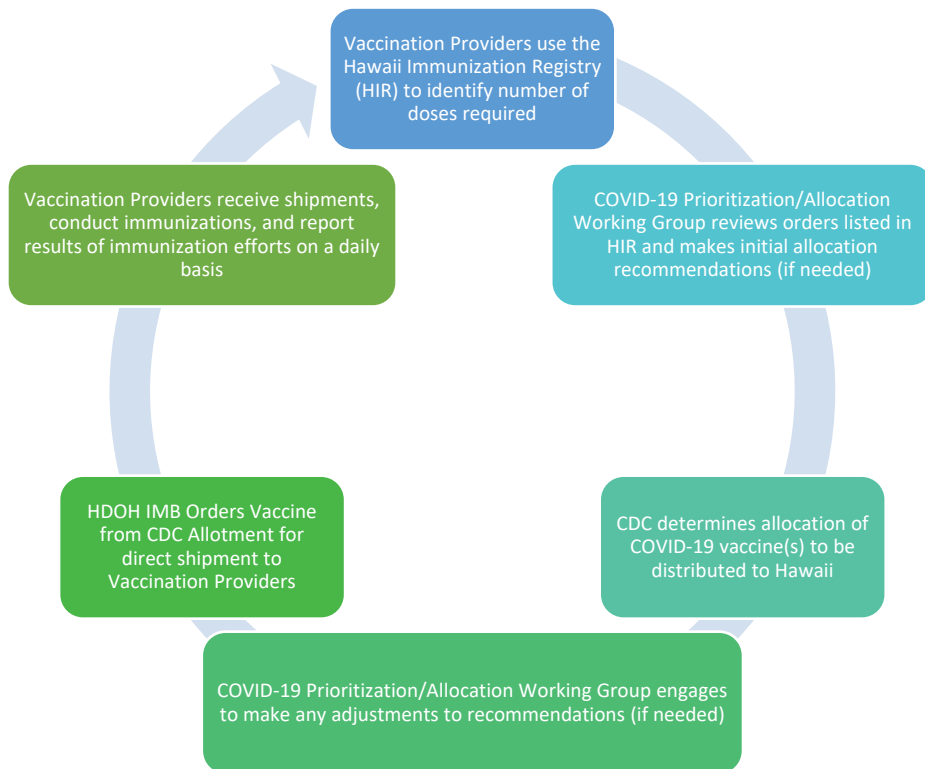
Vaccination Providers use the Hawaii Immunization Registry (HIR) to identify number of doses required

COVID-19 Prioritization/Allocation Working Group reviews orders listed in HIR and makes initial allocation recommendations (if needed)

CDC determines allocation of COVID-19 vaccine(s) to be distributed to Hawaii

COVID-19 Prioritization/Allocation Working Group engages to make any adjustments to recommendations (if needed)

HDOH IMB Orders Vaccine from CDC Allotment for direct shipment to Vaccination Providers

Vaccination Providers receive shipments, conduct immunizations, and report results of immunization efforts on a daily basis